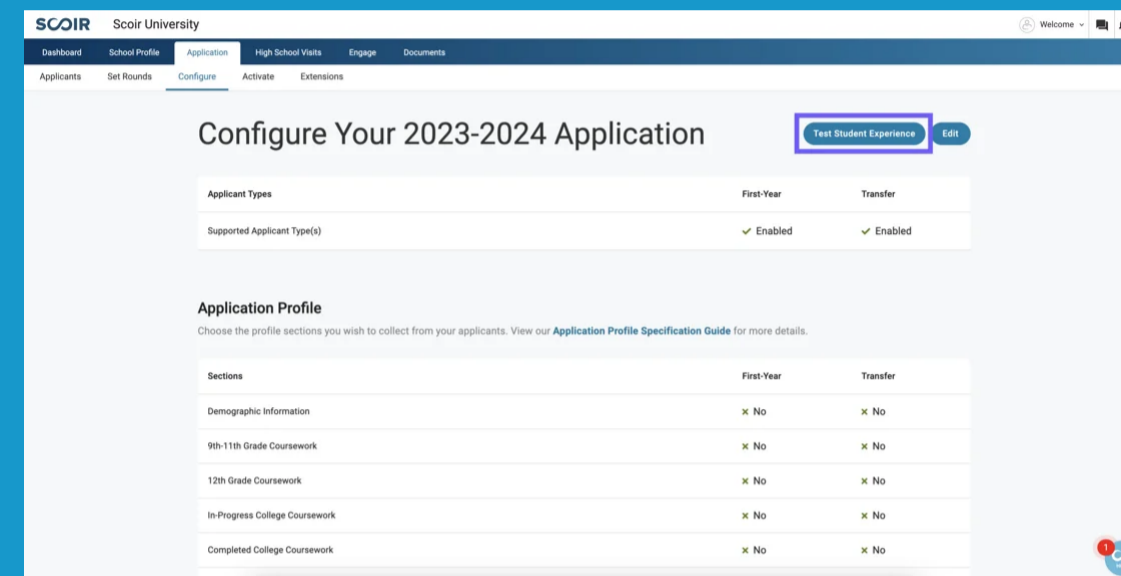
SCOIR Scoir University

Welcome

Dashboard School Profile Application High School Visits Engage Documents

Applicants Set Rounds Configure Activate Extensions

Configure Your 2023-2024 Application

Test Student Experience Edit

| Applicant Types | First-Year | Transfer |
|---|---|---|
| Supported Applicant Type(s) | ✓ Enabled | ✓ Enabled |

Application Profile

Choose the profile sections you wish to collect from your applicants. View our Application Profile Specification Guide for more details.

| Sections | First-Year | Transfer |
|---|---|---|
| Demographic Information | × No | × No |
| 9th-11th Grade Coursework | × No | × No |
| 12th Grade Coursework | × No | × No |
| In-Progress College Coursework | × No | × No |
| Completed College Coursework | × No | × No |

1